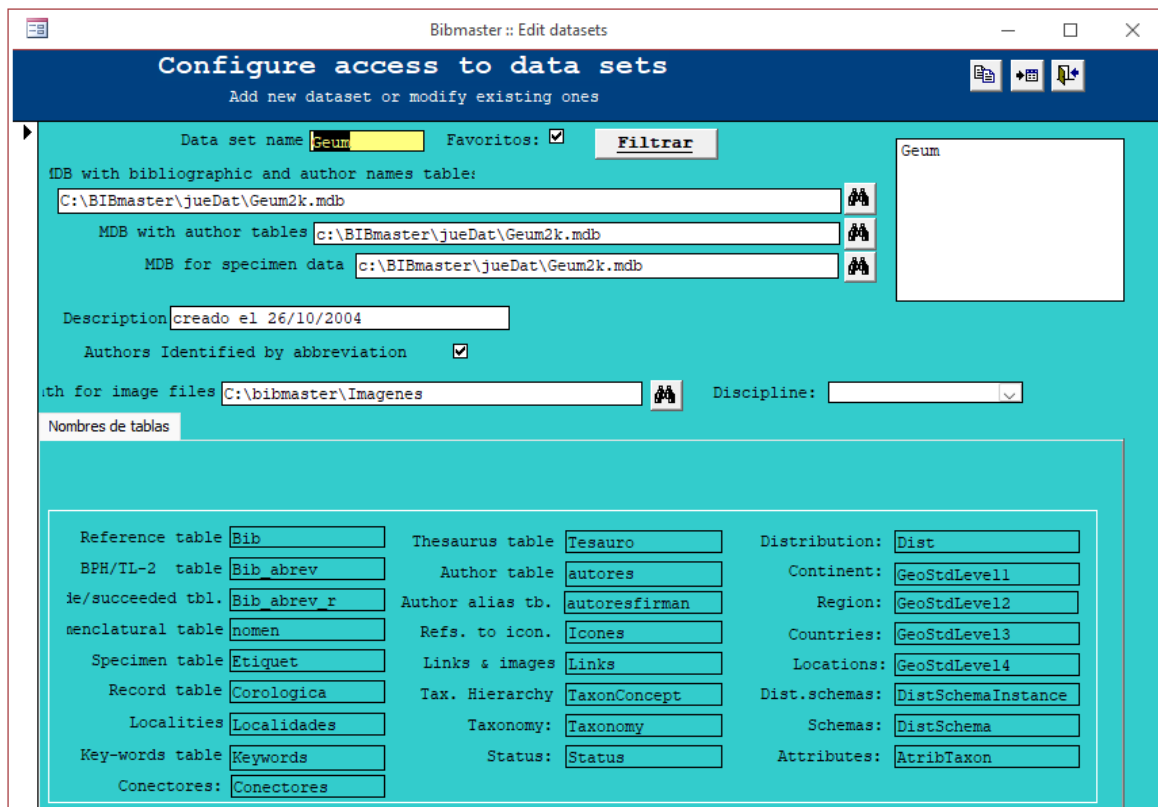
Bibmaster :: Edit datasets

Configure access to data sets
Add new dataset or modify existing ones

Data set name Geum
Favoritos: ☑
Filtrar

Geum

MDB with bibliographic and author names tables
C:\BIBmaster\jueDat\Geum2k.mdb
MDB with author tables C:\BIBmaster\jueDat\Geum2k.mdb
MDB for specimen data C:\BIBmaster\jueDat\Geum2k.mdb

Description creado el 26/10/2004

Authors Identified by abbreviation ☑

th for image files C:\bibmaster\Imagenes
Discipline:

Nombres de tablas

| Reference table | Bib | Thesaurus table | Tesauro | Distribution: | Dist |
|---|---|---|---|---|---|
| BPH/TL-2 table | Bib_abrev | Author table | autores | Continent: | GeoStdLevel1 |
| de/succeeded tbl. | Bib_abrev_r | Author alias tb. | autoresfirman | Region: | GeoStdLevel2 |
| menclatural table | nomen | Refs. to icon. | Icones | Countries: | GeoStdLevel3 |
| Specimen table | Etiquet | Links & images | Links | Locations: | GeoStdLevel4 |
| Record table | Corologica | Tax. Hierarchy | TaxonConcept | Dist.schemas: | DistSchemaInstance |
| Localities | Localidades | Taxonomy: | Taxonomy | Schemas: | DistSchema |
| Key-words table | Keywords | Status: | Status | Attributes: | AtribTaxon |
| Conectores: | Conectores | | | | |